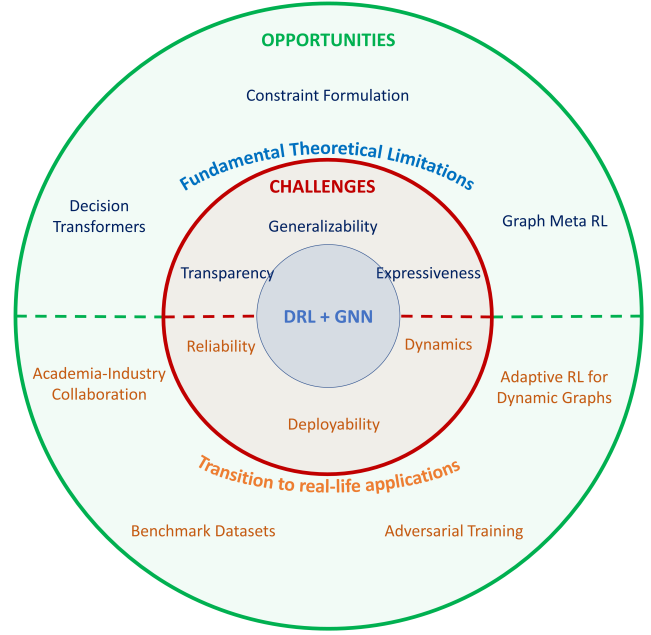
OPPORTUNITIES

Constraint Formulation

Fundamental Theoretical Limitations

CHALLENGES

Decision Transformers

Generalizability

Graph Meta RL

Transparency

Expressiveness

DRL + GNN

Reliability

Dynamics

Academia-Industry Collaboration

Adaptive RL for Dynamic Graphs

Deployability

Transition to real-life applications

Benchmark Datasets

Adversarial Training